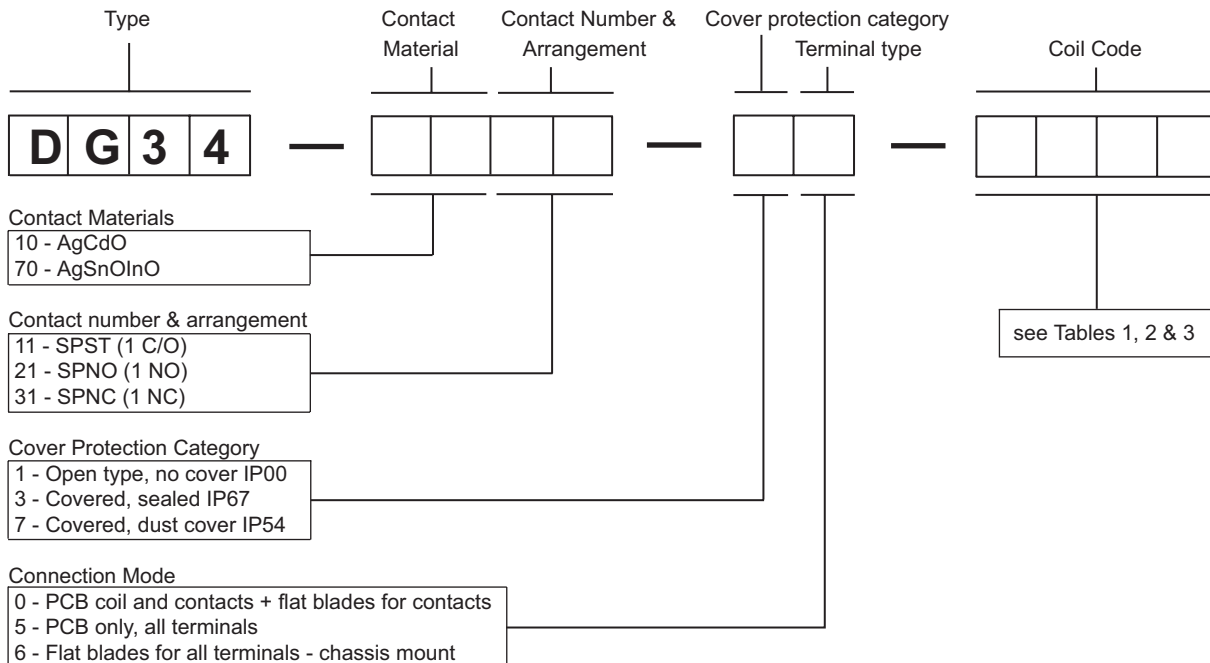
Type

Contact Material

Contact Number & Arrangement

Cover protection category

Terminal type

Coil Code

D G 3 4 — — —

Contact Materials
10 - AgCdO
70 - AgSnOInO

Contact number & arrangement
11 - SPST (1 C/O)
21 - SPNO (1 NO)
31 - SPNC (1 NC)

Cover Protection Category
1 - Open type, no cover IP00
3 - Covered, sealed IP67
7 - Covered, dust cover IP54

Connection Mode
0 - PCB coil and contacts + flat blades for contacts
5 - PCB only, all terminals
6 - Flat blades for all terminals - chassis mount

see Tables 1, 2 & 3